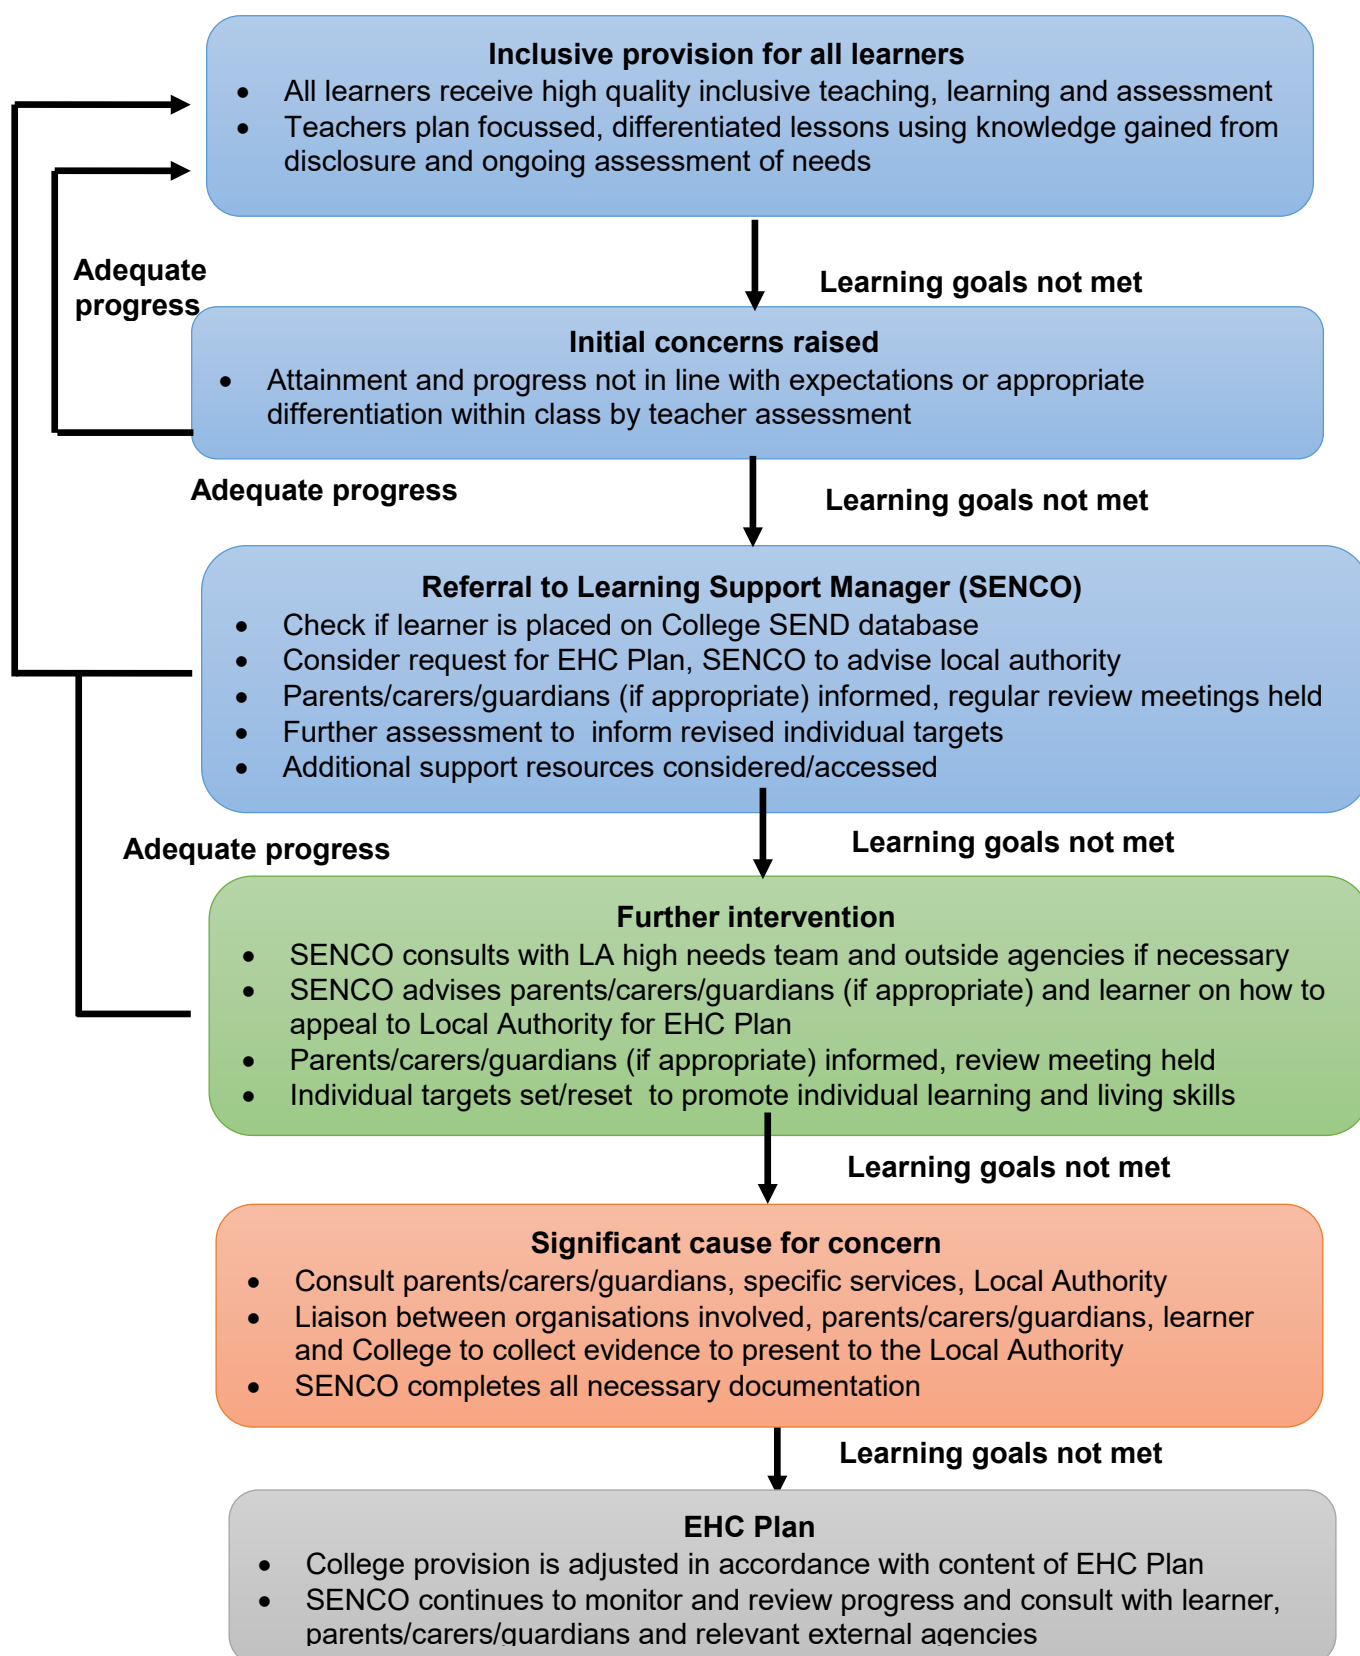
Inclusive provision for all learners

- All learners receive high quality inclusive teaching, learning and assessment
- Teachers plan focussed, differentiated lessons using knowledge gained from disclosure and ongoing assessment of needs

Adequate progress

Learning goals not met

Initial concerns raised

- Attainment and progress not in line with expectations or appropriate differentiation within class by teacher assessment

Adequate progress

Learning goals not met

Referral to Learning Support Manager (SENCO)

- Check if learner is placed on College SEND database
- Consider request for EHC Plan, SENCO to advise local authority
- Parents/carers/guardians (if appropriate) informed, regular review meetings held
- Further assessment to inform revised individual targets
- Additional support resources considered/accessed

Adequate progress

Learning goals not met

Further intervention

- SENCO consults with LA high needs team and outside agencies if necessary
- SENCO advises parents/carers/guardians (if appropriate) and learner on how to appeal to Local Authority for EHC Plan
- Parents/carers/guardians (if appropriate) informed, review meeting held
- Individual targets set/reset to promote individual learning and living skills

Learning goals not met

Significant cause for concern

- Consult parents/carers/guardians, specific services, Local Authority
- Liaison between organisations involved, parents/carers/guardians, learner and College to collect evidence to present to the Local Authority
- SENCO completes all necessary documentation

Learning goals not met

EHC Plan

- College provision is adjusted in accordance with content of EHC Plan
- SENCO continues to monitor and review progress and consult with learner, parents/carers/guardians and relevant external agencies